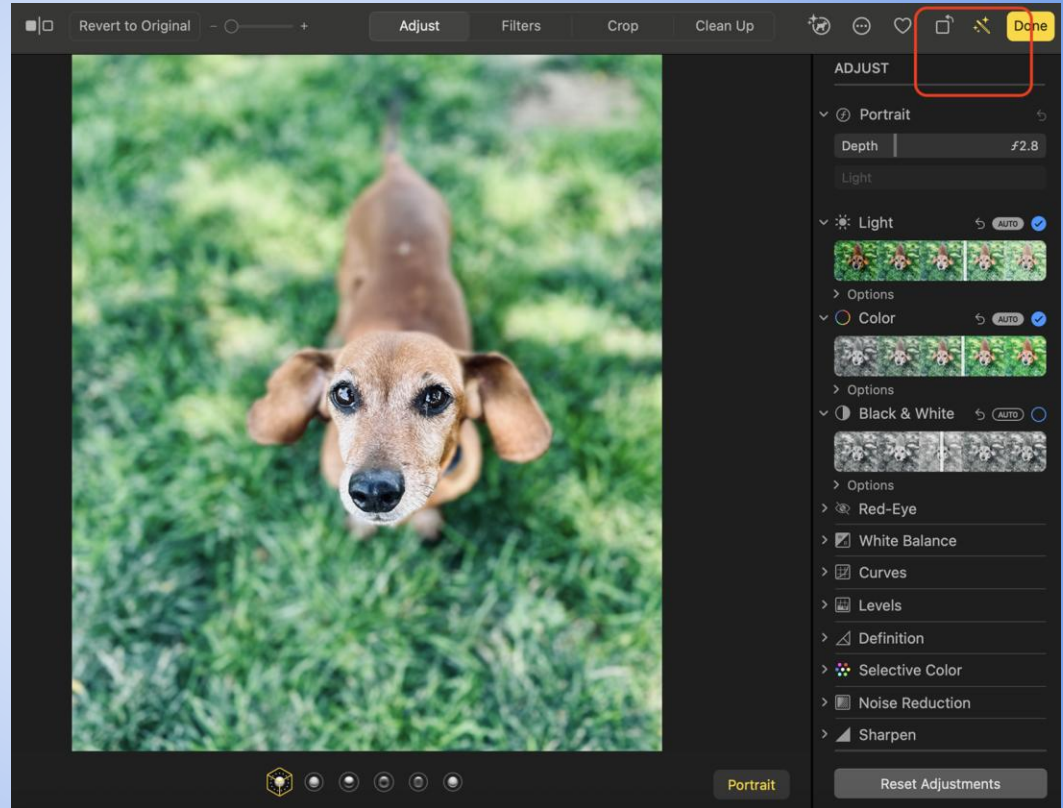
Revert to Original
Adjust
Filters
Crop
Clean Up
Done

ADJUST

Portrait
Depth $f2.8$
Light

Light AUTO
Options
Color AUTO
Options
Black & White AUTO
Options
Red-Eye
White Balance
Curves
Levels
Definition
Selective Color
Noise Reduction
Sharpen

Portrait
Reset Adjustments